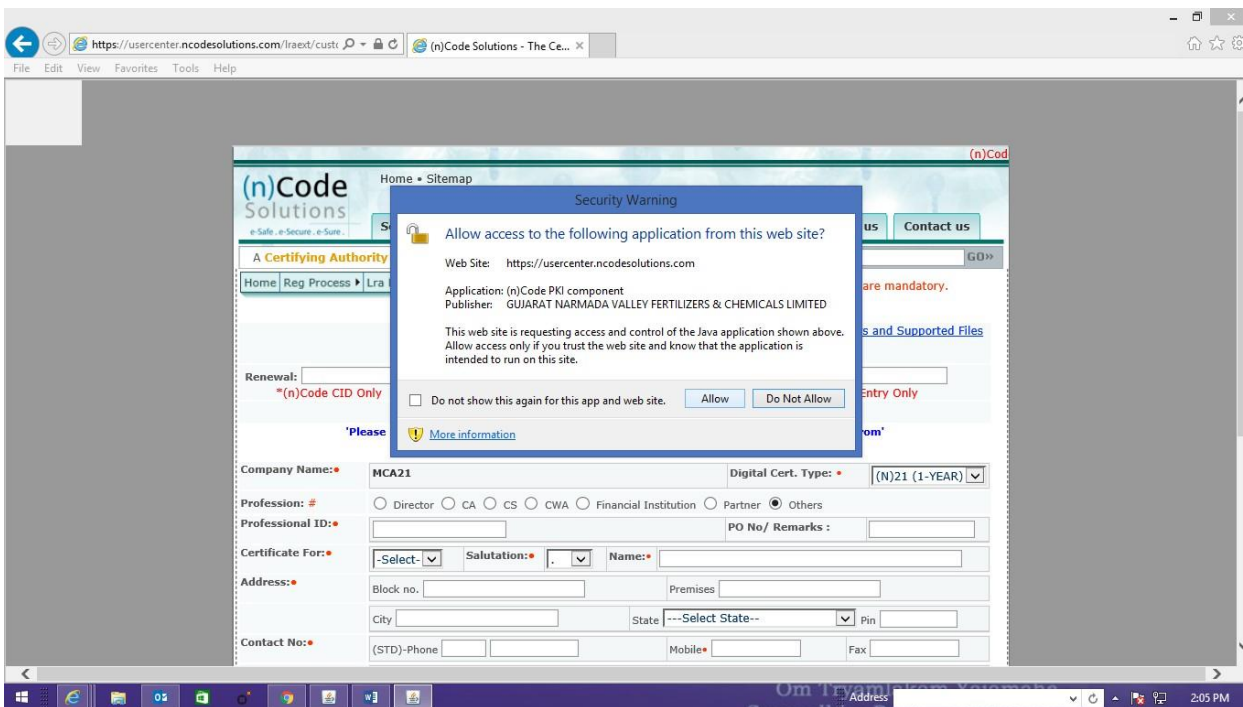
https://usercenter.ncodesolutions.com/lraext/custo
(n)Code Solutions - The Ce... ×
File Edit View Favorites Tools Help

(n)Cod

(n)Code Solutions
e-Safe . e-Secure . e-Sure.
Home • Sitemap
S
us
Contact us
A Certifying Authority
GO»
Home Reg Process ▸ Lra
are mandatory.
s and Supported Files
Renewal:
*(n)Code CID Only
Entry Only
'Please
rom'

Security Warning
Allow access to the following application from this web site?
Web Site: https://usercenter.ncodesolutions.com
Application: (n)Code PKI component
Publisher: GUJARAT NARMADA VALLEY FERTILIZERS & CHEMICALS LIMITED
This web site is requesting access and control of the Java application shown above. Allow access only if you trust the web site and know that the application is intended to run on this site.
Do not show this again for this app and web site.
Allow
Do Not Allow
More information

Company Name:• MCA21
Digital Cert. Type: • (N)21 (1-YEAR)
Profession: # Director CA CS CWA Financial Institution Partner Others
Professional ID:•
PO No/ Remarks :
Certificate For:• -Select-
Salutation:• .
Name:•
Address:• Block no.
Premises
City
State ---Select State--
Pin
Contact No:• (STD)-Phone
Mobile•
Fax

Om Tryambakam Yajamahe
Address
2:05 PM